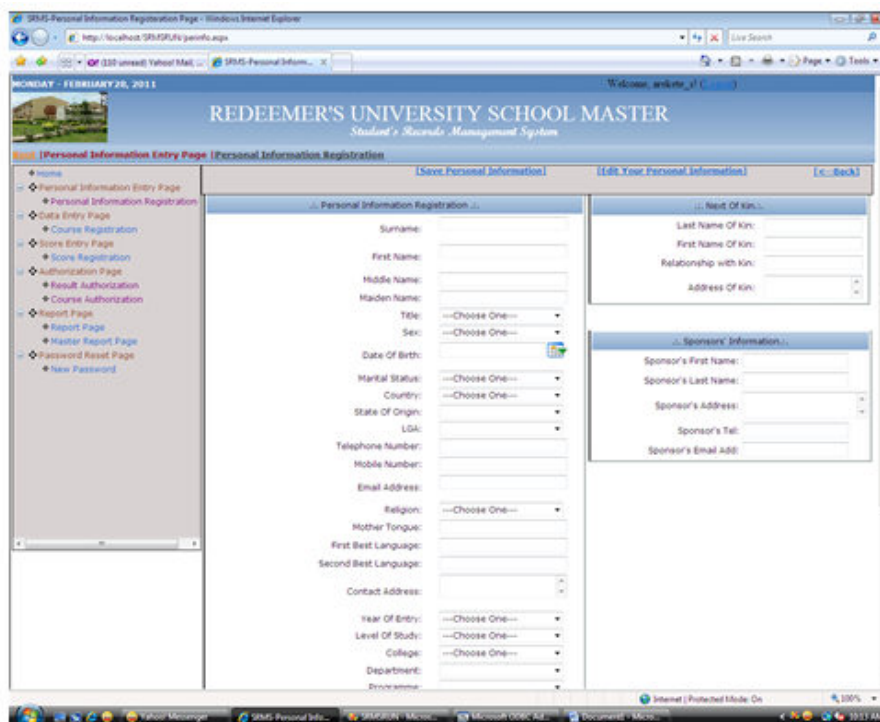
SRMS-Personal Information Registeration Page - Windows Internet Explorer

http://localhost/SRMSRUN/persinfo.aspx

Live Search

(110 unread) Yahoo! Mail, ... SRMS-Personal Inform...

Page Tools

MONDAY - FEBRUARY28, 2011

Welcome, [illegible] ([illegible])

REDEEMER'S UNIVERSITY SCHOOL MASTER

Student's Records Management System

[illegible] [Personal Information Entry Page [Personal Information Registration

Home
Personal Information Entry Page
Personal Information Registration
Data Entry Page
Course Registration
Score Entry Page
Score Registration
Authorization Page
Result Authorization
Course Authorization
Report Page
Report Page
Master Report Page
Password Reset Page
New Password

[Save Personal Information]

[Edit Your Personal Information]

[<--Back]

.:. Personal Information Registration .:.

Surname:
First Name:
Middle Name:
Maiden Name:
Title: ---Choose One---
Sex: ---Choose One---
Date Of Birth:
Marital Status: ---Choose One---
Country: ---Choose One---
State Of Origin:
LGA:
Telephone Number:
Mobile Number:
Email Address:
Religion: ---Choose One---
Mother Tongue:
First Best Language:
Second Best Language:
Contact Address:
Year Of Entry: ---Choose One---
Level Of Study: ---Choose One---
College: ---Choose One---
Department:
Programme:

.:. Next Of Kin.:.

Last Name Of Kin:
First Name Of Kin:
Relationship with Kin:
Address Of Kin:

.:. Sponsors' Information.:.

Sponsor's First Name:
Sponsor's Last Name:
Sponsor's Address:
Sponsor's Tel:
Sponsor's Email Add:

Internet | Protected Mode: On

100%

Yahoo! Messenger

SRMS-Personal Info...

SRMSRUN - Micros...

Microsoft ODBC Ad...

Document - Micro...

10:13 AM